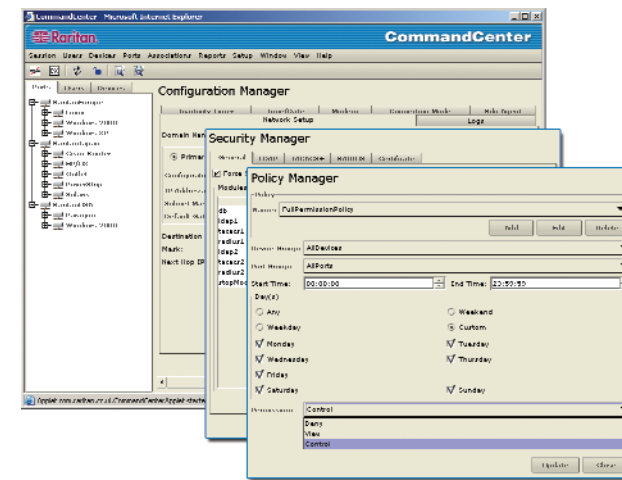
CommandCenter - Microsoft Internet Explorer

Raritan. CommandCenter

Session Users Devices Ports Associations Reports Setup Window View Help

Ports Users Devices

Configuration Manager

Network Setup Logs

Domain Nam

Primar

Configura

IP Address

Subnet Ma

Default Ga

Destination

Mask:

Next Hop IP

Security Manager

Force S

Modules

db
ldap1
tacacs1
radius1
ldap2
tacacs2
radius2
stopMod

Policy Manager

Policy

Name: FullPermissionPolicy

Add Edit Delete

Device Group: AllDevices

Port Group: AllPorts

Start Time: 00:00:00 End Time: 23:59:59

Day(s)

Any Weekend

Weekday Custom

Monday Tuesday

Wednesday Thursday

Friday

Saturday Sunday

Permission Control

Deny
View
Control

Update Close

Applet com.raritan.cc.ui.CommandCenterApplet starte